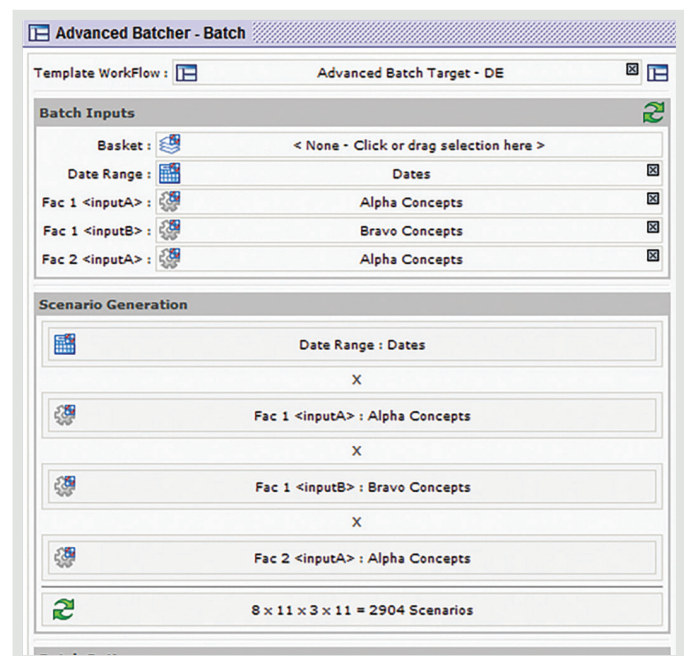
Advanced Batcher - Batch

Template WorkFlow : Advanced Batch Target - DE

Batch Inputs

Basket : < None - Click or drag selection here >

Date Range : Dates

Fac 1 <inputA> : Alpha Concepts

Fac 1 <inputB> : Bravo Concepts

Fac 2 <inputA> : Alpha Concepts

Scenario Generation

Date Range : Dates

X

Fac 1 <inputA> : Alpha Concepts

X

Fac 1 <inputB> : Bravo Concepts

X

Fac 2 <inputA> : Alpha Concepts

$8 \times 11 \times 3 \times 11 = 2904$ Scenarios

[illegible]